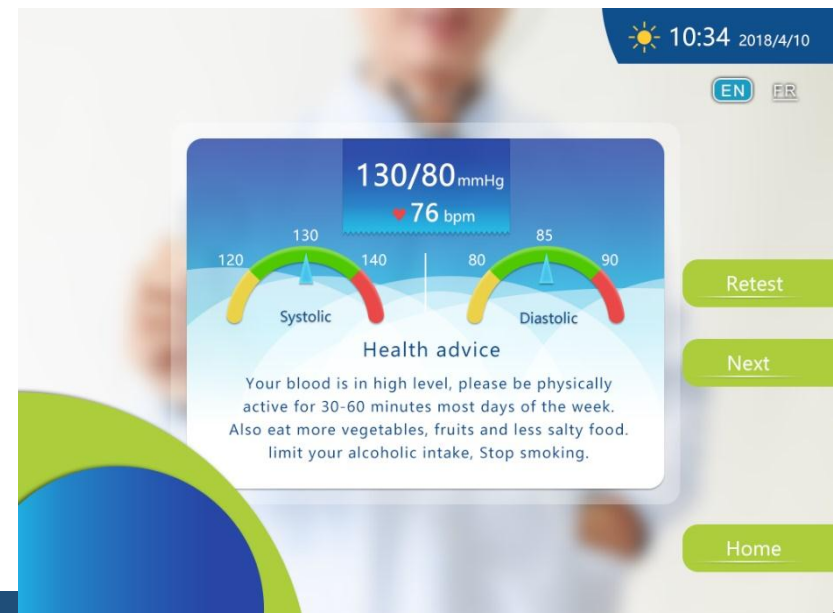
10:34 2018/4/10

EN FR

130/80mmHg
76 bpm

130
120 140
Systolic

85
80 90
Diastolic

Health advice

Your blood is in high level, please be physically active for 30-60 minutes most days of the week. Also eat more vegetables, fruits and less salty food. limit your alcoholic intake, Stop smoking.

Retest

Next

Home